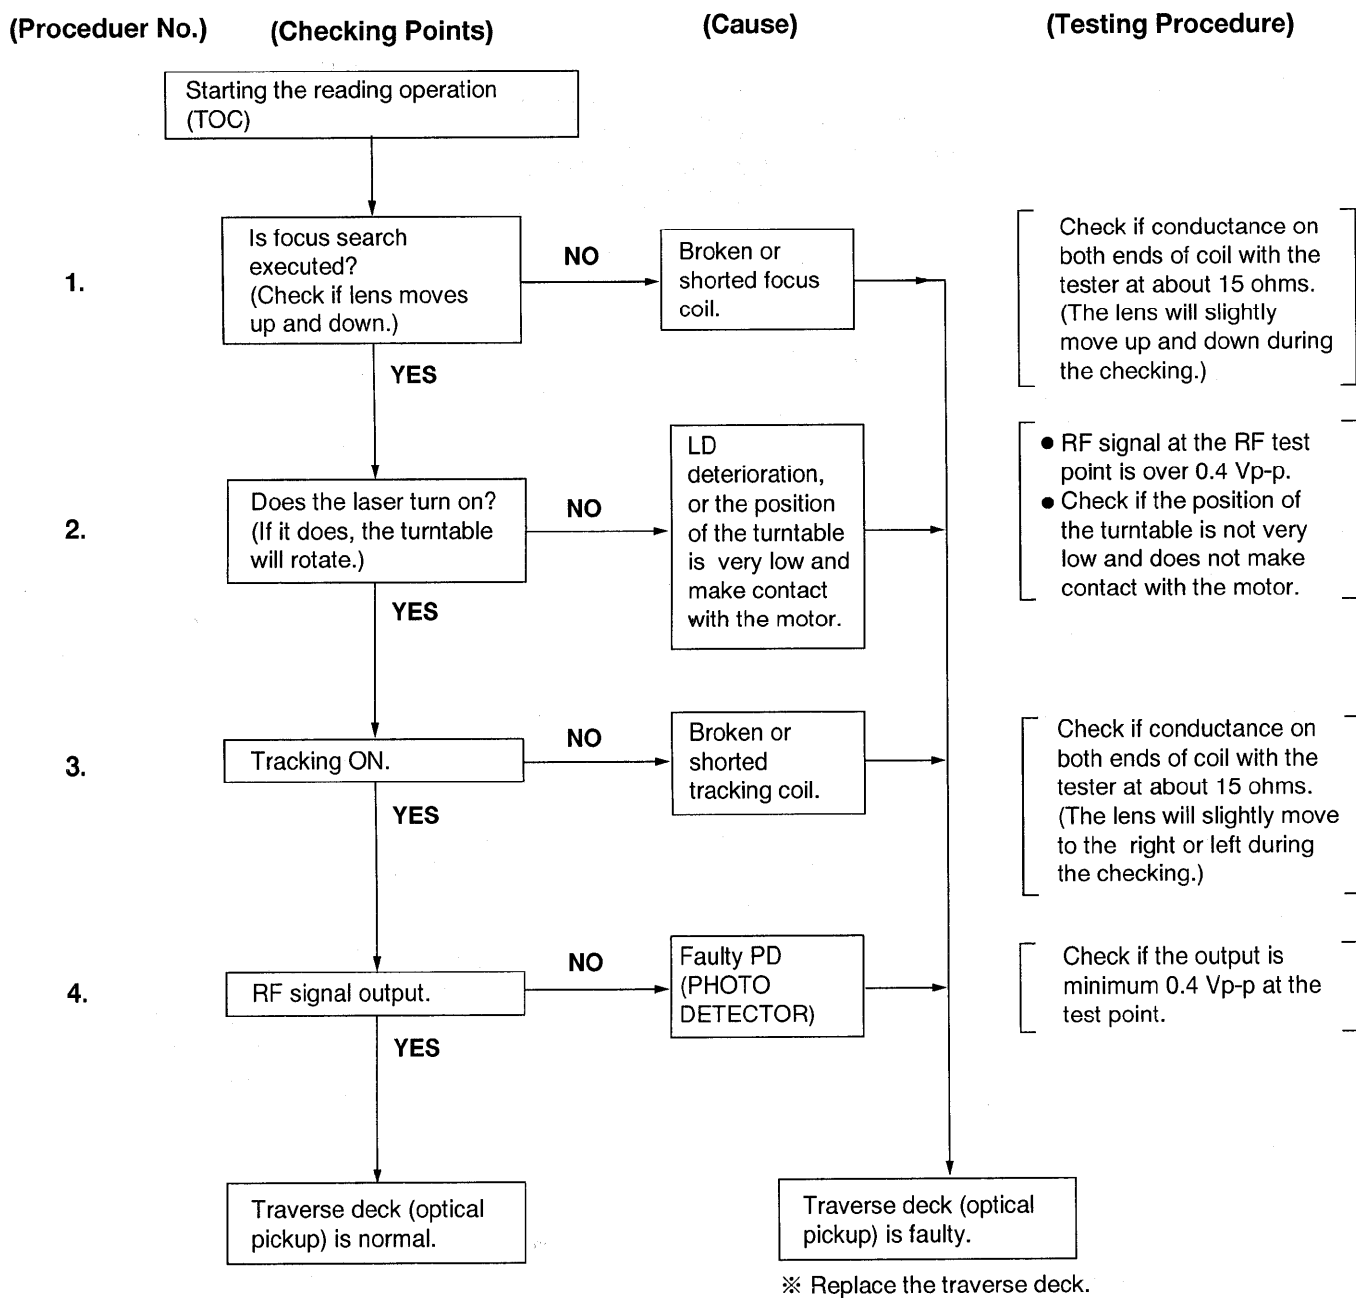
(Proceduer No.) (Checking Points) (Cause) (Testing Procedure)

Starting the reading operation (TOC)

1.

Is focus search executed? (Check if lens moves up and down.)

NO

Broken or shorted focus coil.

Check if conductance on both ends of coil with the tester at about 15 ohms. (The lens will slightly move up and down during the checking.)

YES

2.

Does the laser turn on? (If it does, the turntable will rotate.)

NO

LD deterioration, or the position of the turntable is very low and make contact with the motor.

● RF signal at the RF test point is over 0.4 Vp-p.
● Check if the position of the turntable is not very low and does not make contact with the motor.

YES

3.

Tracking ON.

NO

Broken or shorted tracking coil.

Check if conductance on both ends of coil with the tester at about 15 ohms. (The lens will slightly move to the right or left during the checking.)

YES

4.

RF signal output.

NO

Faulty PD (PHOTO DETECTOR)

Check if the output is minimum 0.4 Vp-p at the test point.

YES

Traverse deck (optical pickup) is normal.

Traverse deck (optical pickup) is faulty.

※ Replace the traverse deck.